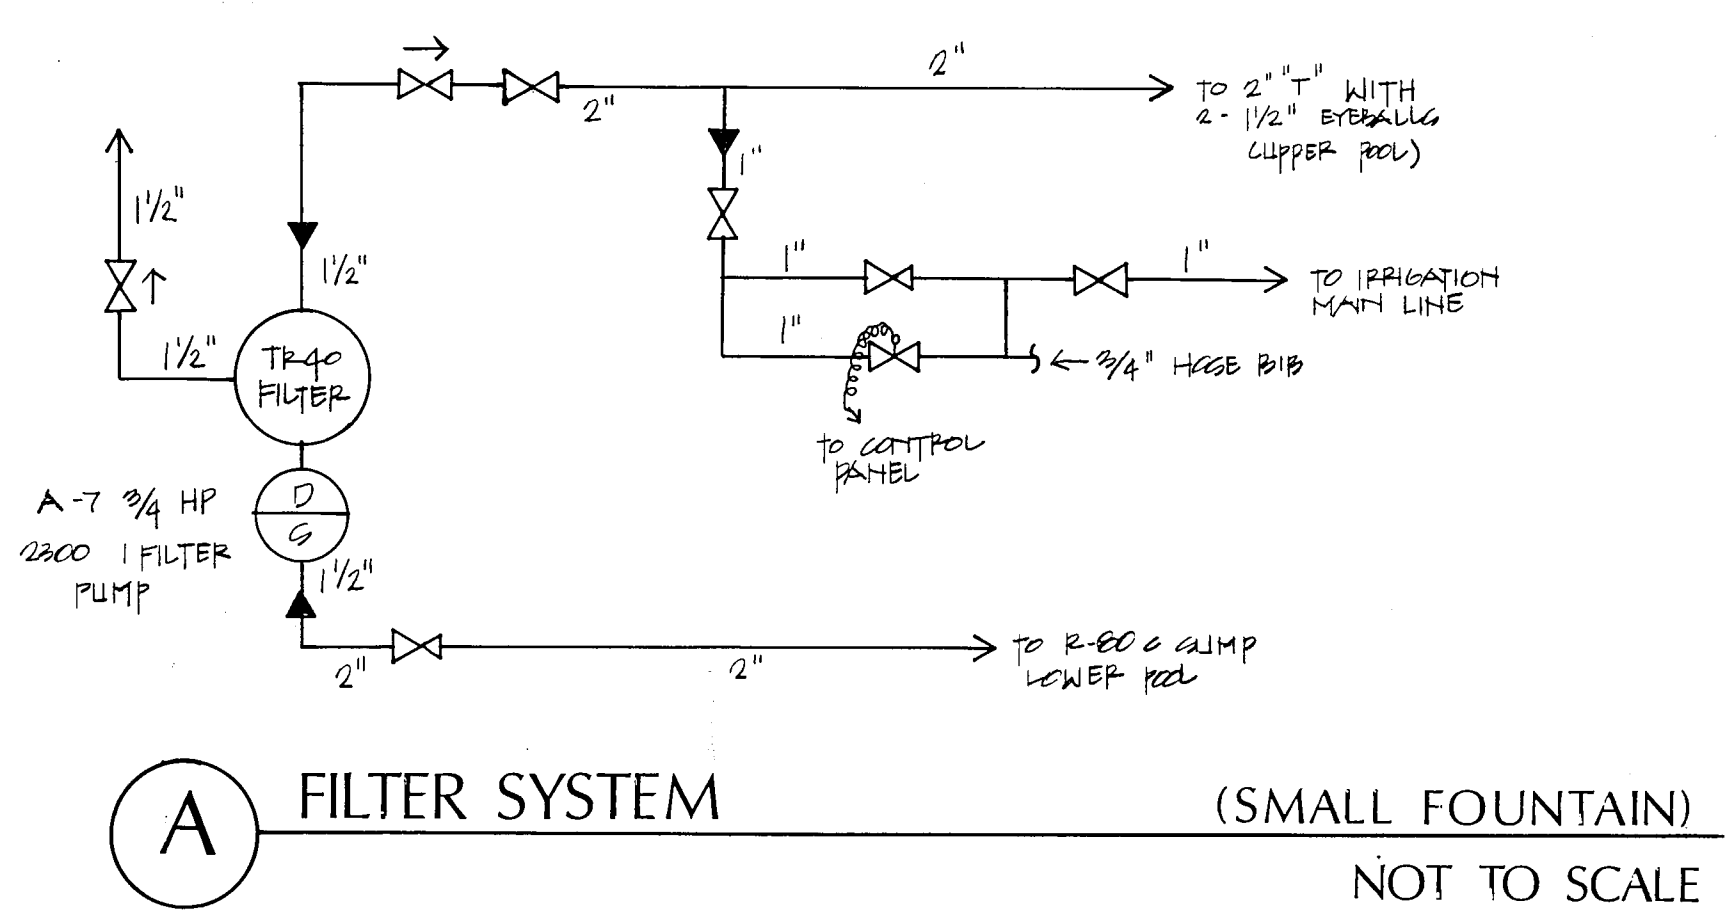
2"

TO 2" "T" WITH 2 - 1½" EYEBALLS (UPPER POOL)

2"

1"

1½"

1½"

1"

1"

TO IRRIGATION MAIN LINE

1"

1½"

TR40 FILTER

← 3/4" HOSE BIB

TO CONTROL PANEL

A-7 3/4 HP 2300 I FILTER PUMP

D

S

1½"

TO R-80 c SUMP LOWER POOL

2"

2"

A

FILTER SYSTEM

(SMALL FOUNTAIN)

NOT TO SCALE